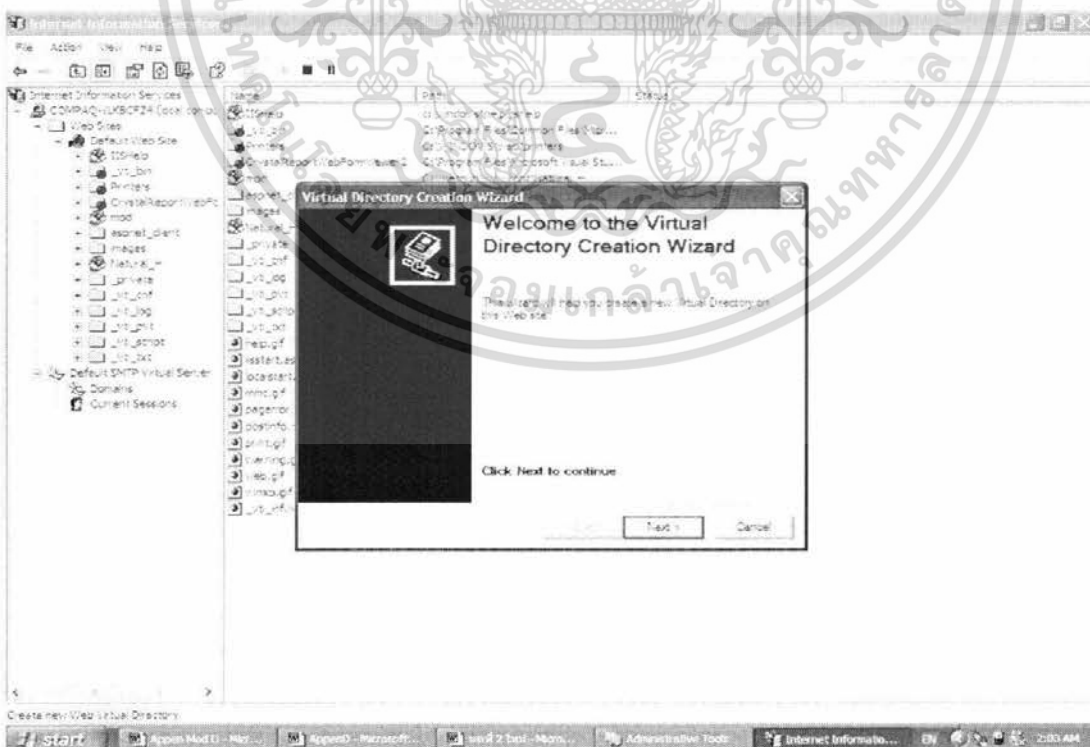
Internet Information Services

File Action View Help

Internet Information Services
COMPAQ-ILKBCFZ4 (local computer)
Web Sites
Default Web Site
IISHelp
_vti_bin
Printers
CrystalReportWebFo
mod
aspnet_client
images
Natural_+
_private
_vti_cnf
_vti_log
_vti_pvt
_vti_script
_vti_txt
Default SMTP Virtual Server
Domains
Current Sessions

| Name | Path | Status |
|---|---|---|
| IISHelp | c:\windows\help\iishelp | |
| _vti_bin | C:\Program Files\Common Files\Micr... | |
| Printers | C:\WINDOWS\web\printers | |
| CrystalReportWebFormViewer2 | C:\Program Files\Microsoft Visual St... | |
| mod | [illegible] | |
| aspnet_c | | |
| images | | |
| Natural_+ | | |
| _private | | |
| _vti_cnf | | |
| _vti_log | | |
| _vti_pvt | | |
| _vti_scrip | | |
| _vti_txt | | |
| help.gif | | |
| iisstart.as | | |
| localstart. | | |
| mmc.gif | | |
| pagerror. | | |
| postinfo. | | |
| print.gif | | |
| warning. | | |
| web.gif | | |
| winxp.gif | | |
| _vti_inf. | | |

Virtual Directory Creation Wizard

Welcome to the Virtual Directory Creation Wizard

This wizard will help you create a new Virtual Directory on this Web site.

Click Next to continue

Next > Cancel

Create new Web Virtual Directory

start | Appendix D - Micr... | AppenD - Microsoft... | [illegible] 2 test - Micro... | Administrative Tools | Internet Informatio... | EN | 2:03 AM